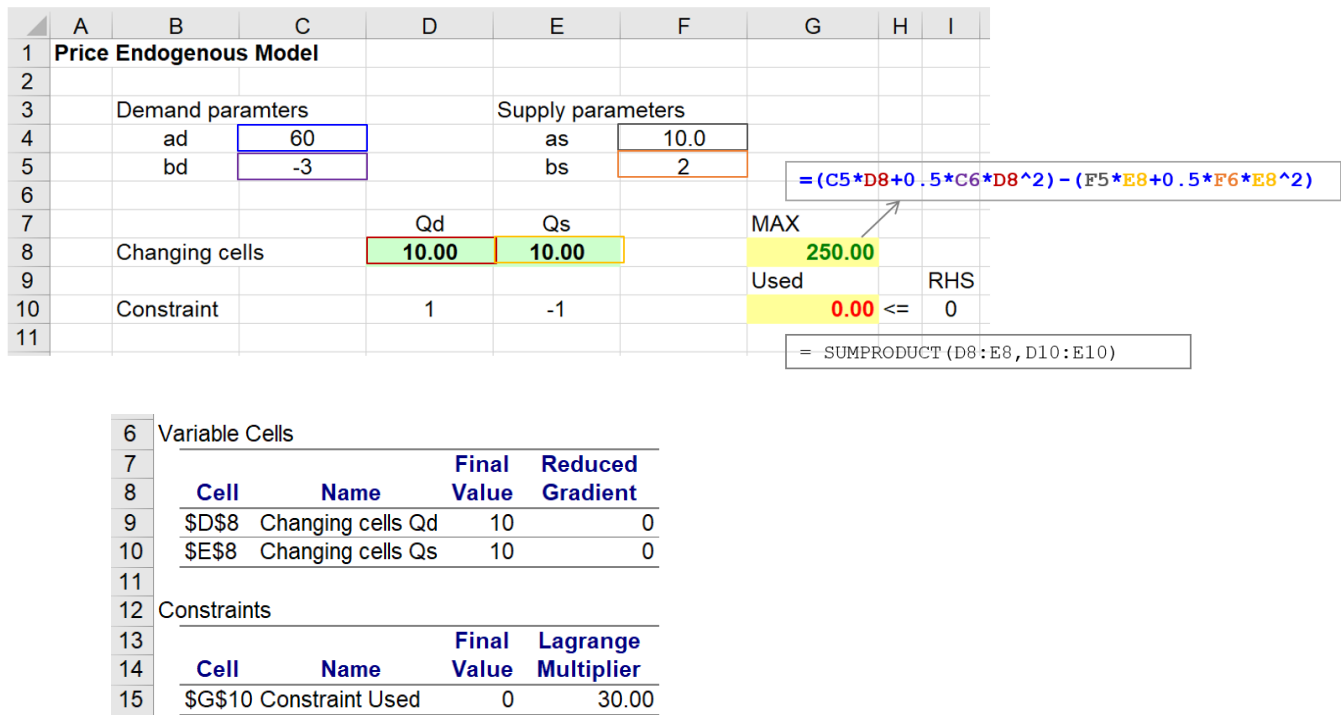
|  | A | B | C | D | E | F | G | H | I |
|---|---|---|---|---|---|---|---|---|---|
| 1 | Price Endogenous Model | | | | | | | | |
| 2 | | | | | | | | | |
| 3 | | Demand paramters | | | Supply parameters | | | | |
| 4 | | ad | 60 | | as | 10.0 | | | |
| 5 | | bd | -3 | | bs | 2 | | | |
| 6 | | | | | | | | | |
| 7 | | | | Qd | Qs | | MAX | | |
| 8 | | Changing cells | | 10.00 | 10.00 | | 250.00 | | |
| 9 | | | | | | | Used | | RHS |
| 10 | | Constraint | | 1 | -1 | | 0.00 | <= | 0 |
| 11 | | | | | | | | | |

=(C5*D8+0.5*C6*D8^2)-(F5*E8+0.5*F6*E8^2)

= SUMPRODUCT(D8:E8,D10:E10)

| | | | | |
|---|---|---|---|---|
| 6 | Variable Cells | | | |
| 7 | | | Final | Reduced |
| 8 | Cell | Name | Value | Gradient |
| 9 | \$D\$8 | Changing cells Qd | 10 | 0 |
| 10 | \$E\$8 | Changing cells Qs | 10 | 0 |
| 11 | | | | |
| 12 | Constraints | | | |
| 13 | | | Final | Lagrange |
| 14 | Cell | Name | Value | Multiplier |
| 15 | \$G\$10 | Constraint Used | 0 | 30.00 |